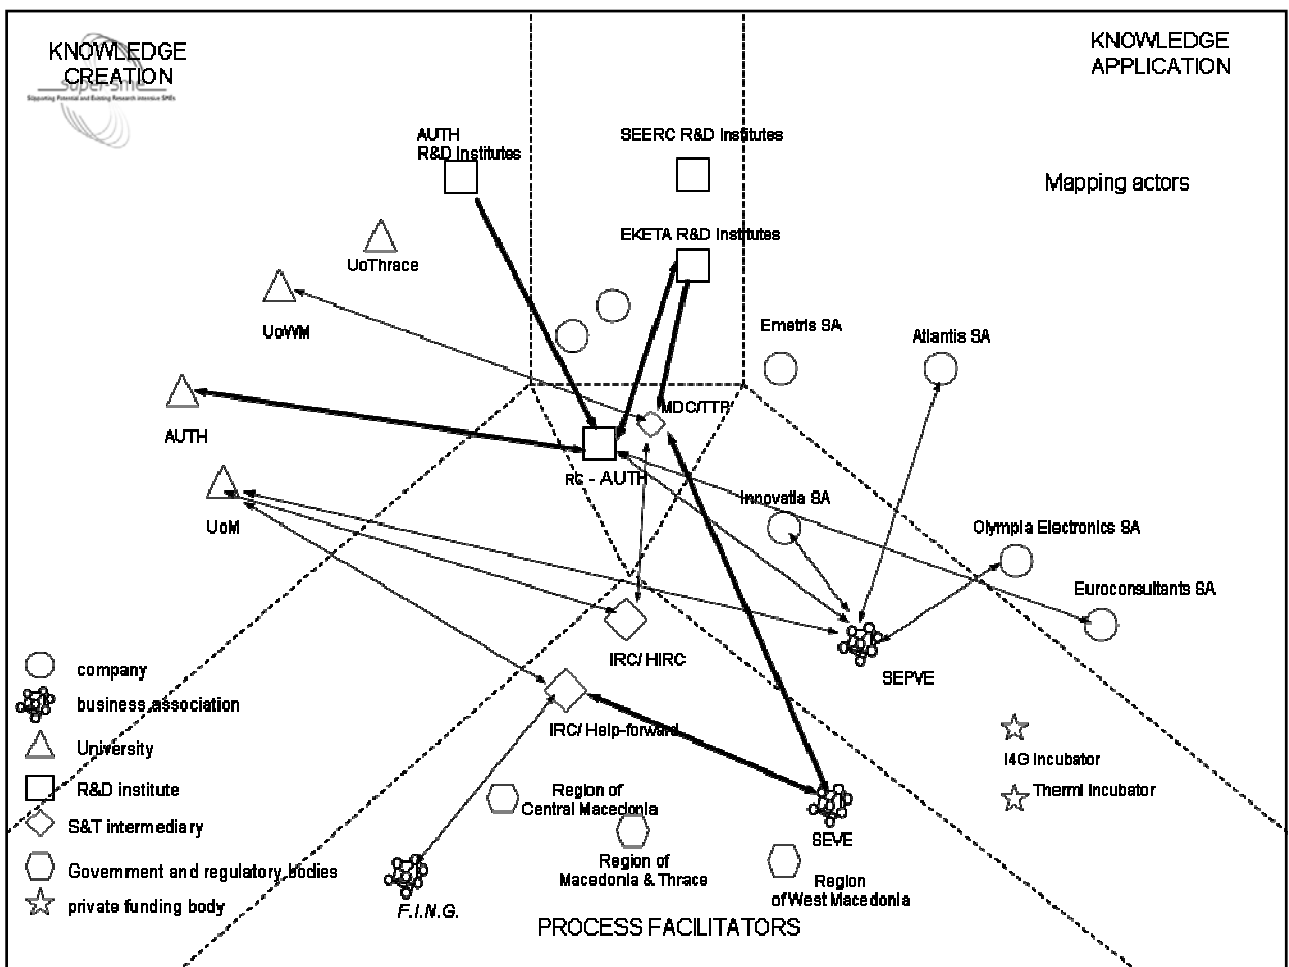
KNOWLEDGE CREATION

Super-SME
Supporting Potential and Existing Research intensive SMEs

KNOWLEDGE APPLICATION

AUTH R&D Institutes

SEERC R&D Institutes

Mapping actors

EKETA R&D Institutes

UoThrace

UoWM

Emetris SA

Atlantis SA

AUTH

MDC/TTR

RC - AUTH

Innovatia SA

UoM

Olympia Electronics SA

Euroconsultants SA

IRC/ HIRC

SEPVE

company

business association

University

R&D institute

S&T intermediary

Government and regulatory bodies

private funding body

IRC/ Help-forward

I4G incubator

Thermi incubator

Region of Central Macedonia

SEVE

Region of Macedonia & Thrace

Region of West Macedonia

F.I.N.G.

PROCESS FACILITATORS